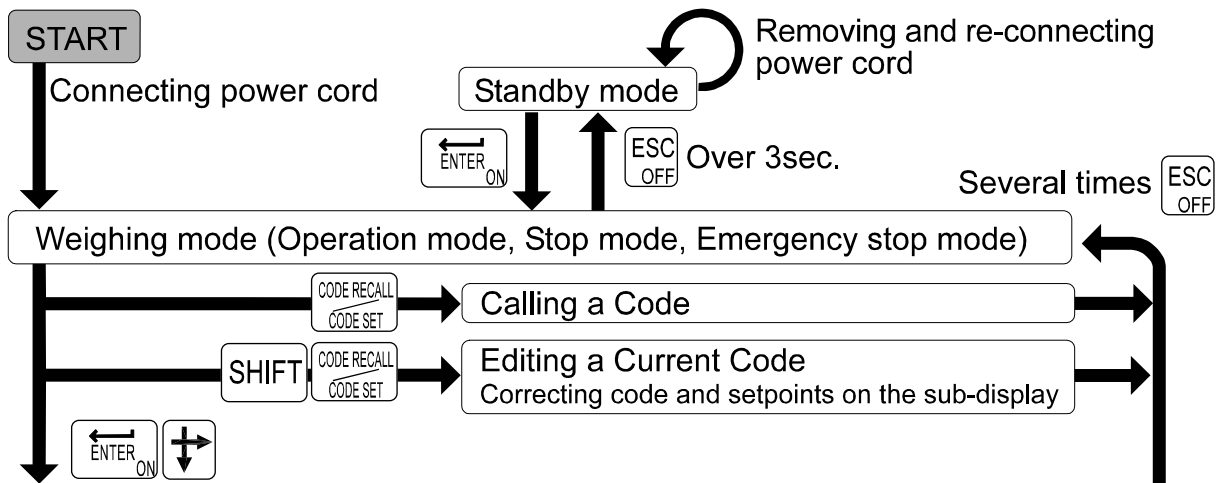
START

Connecting power cord

Standby mode

Removing and re-connecting power cord

ENTER ON

ESC OFF Over 3sec.

Several times ESC OFF

Weighing mode (Operation mode, Stop mode, Emergency stop mode)

CODE RECALL CODE SET

Calling a Code

SHIFT CODE RECALL CODE SET

Editing a Current Code
Correcting code and setpoints on the sub-display

ENTER ON